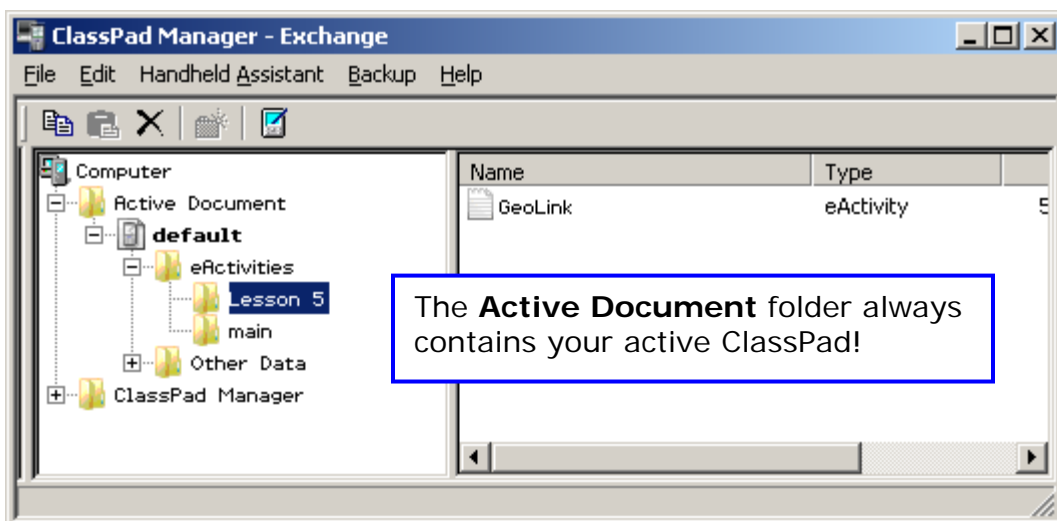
ClassPad Manager - Exchange

File Edit Handheld Assistant Backup Help

Computer
Active Document
default
eActivities
Lesson 5
main
Other Data
ClassPad Manager

| Name | Type |
|---|---|
| GeoLink | eActivity |

The **Active Document** folder always contains your active ClassPad!